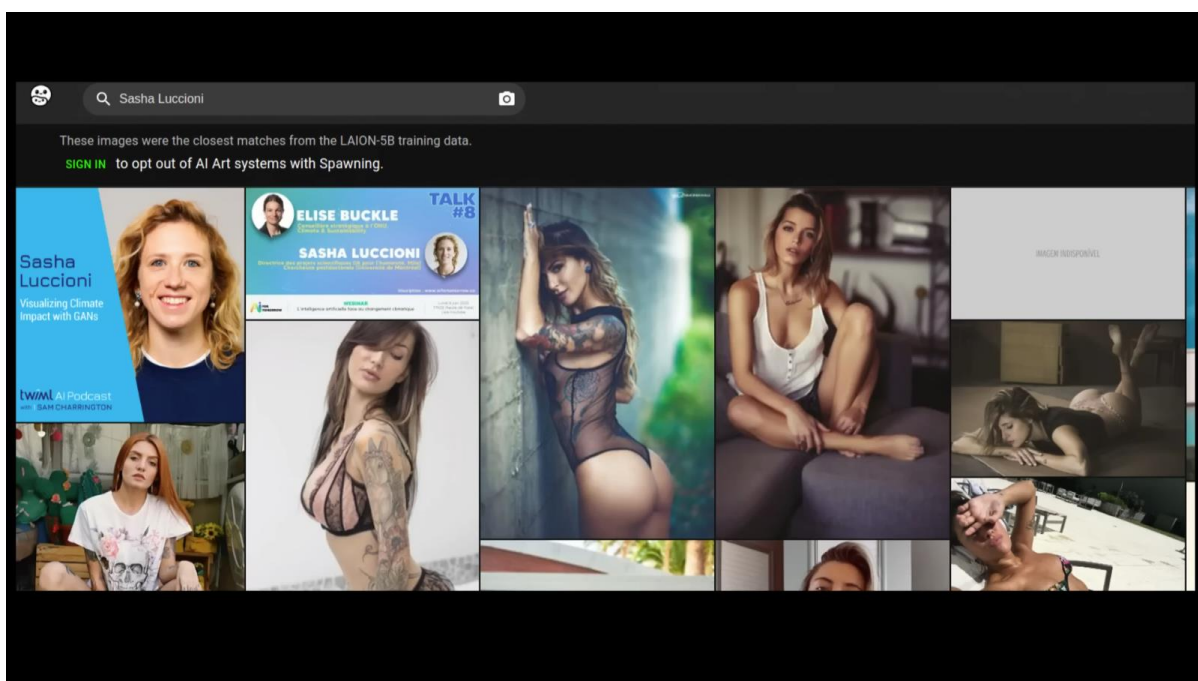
Sasha Luccioni

These images were the closest matches from the LAION-5B training data.

SIGN IN to opt out of AI Art systems with Spawning.

Sasha Luccioni

Visualizing Climate Impact with GANs

twiml AI Podcast with SAM CHARRINGTON

TALK #8

ELISE BUCKLE

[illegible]

SASHA LUCCIONI

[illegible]

WEBINAR

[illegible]

IMAGEM INDISPONÍVEL